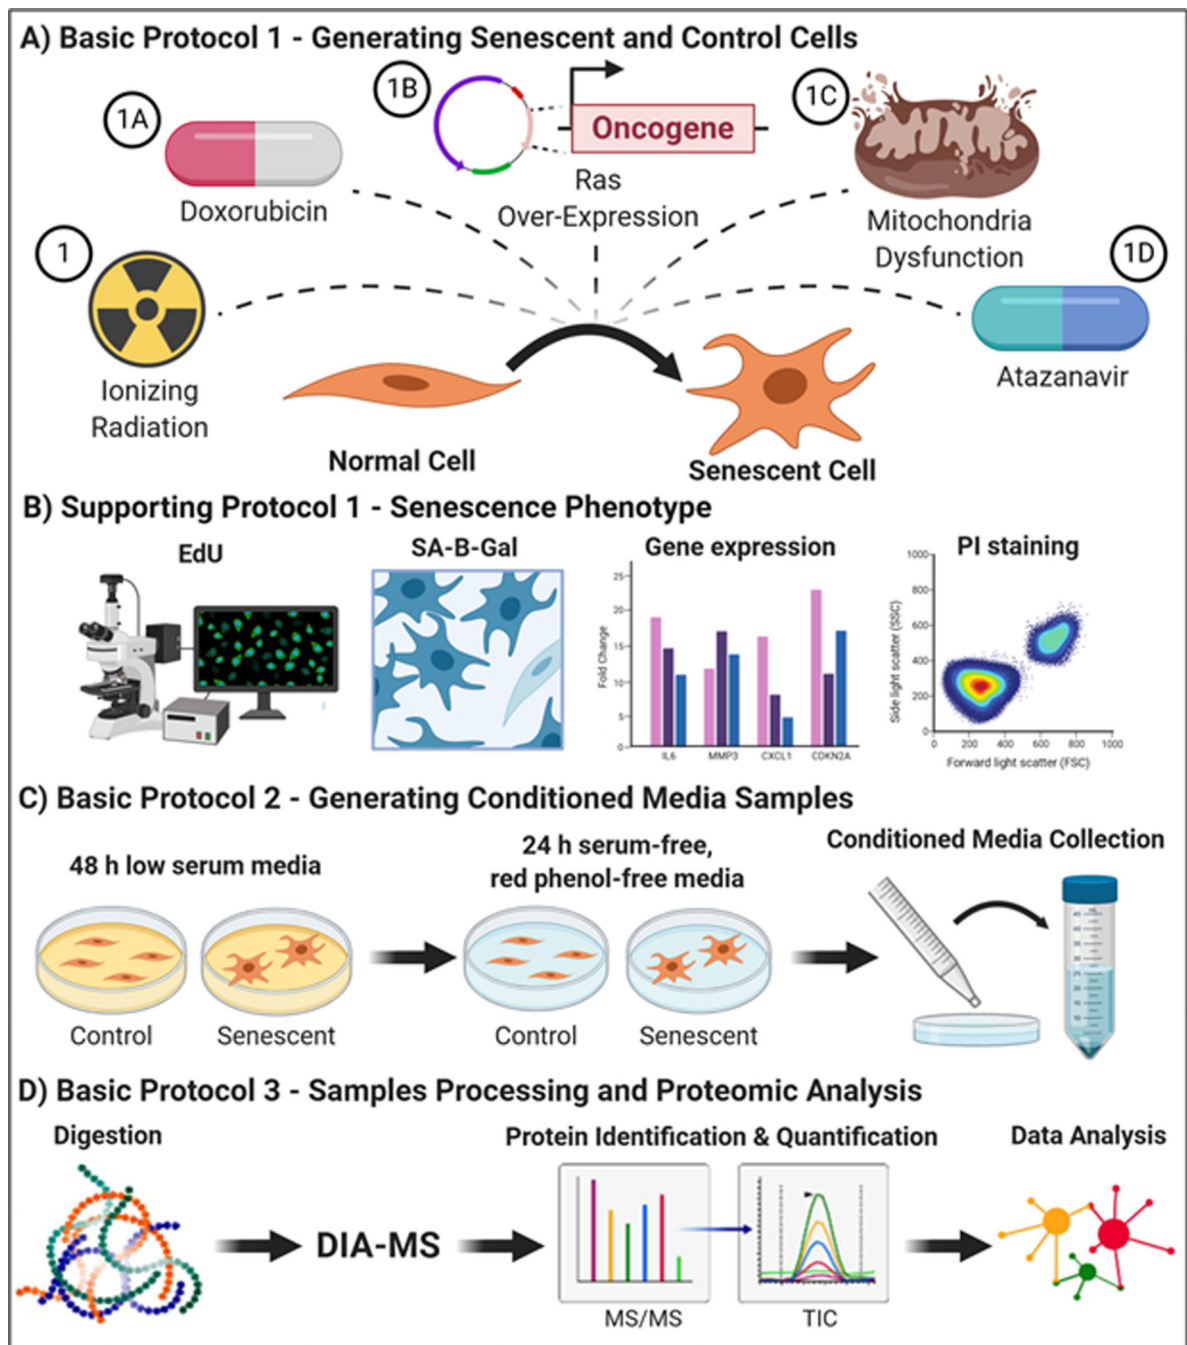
A) Basic Protocol 1 - Generating Senescent and Control Cells

1A

Doxorubicin

1B

Oncogene

Ras Over-Expression

1C

Mitochondria Dysfunction

1

Ionizing Radiation

1D

Atazanavir

Normal Cell

Senescent Cell

B) Supporting Protocol 1 - Senescence Phenotype

EdU

SA-B-Gal

Gene expression

Fold Change

0 5 10 15 20 25

IL6 MMP3 CXCL1 CDKN2A

PI staining

Side light scatter (SSC)

0 200 400 600 800 1000

Forward light scatter (FSC)

0 200 400 600 800 1000

C) Basic Protocol 2 - Generating Conditioned Media Samples

48 h low serum media

Control Senescent

24 h serum-free, red phenol-free media

Control Senescent

Conditioned Media Collection

D) Basic Protocol 3 - Samples Processing and Proteomic Analysis

Digestion

DIA-MS

Protein Identification & Quantification

MS/MS

TIC

Data Analysis